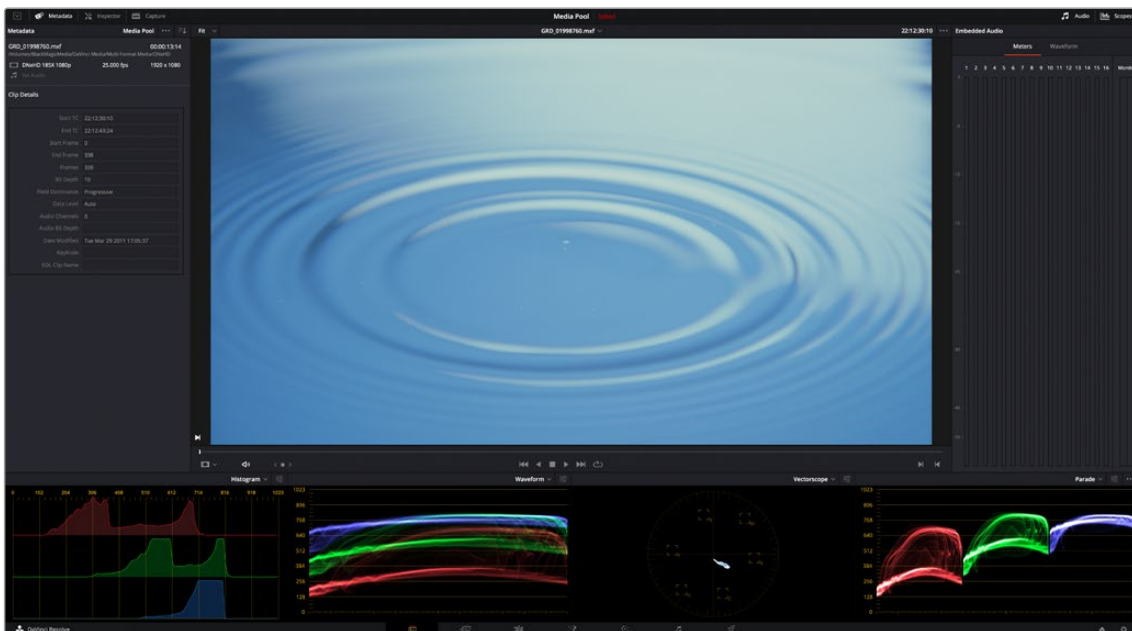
Metadata Inspector Capture

Media Pool Edited

Audio Scopes

Metadata

Media Pool

Fit

GRD_01998760.mxf

22:12:30:10

Embedded Audio

GRD_01998760.mxf 00:00:13:14

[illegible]

DNxHD 185X 1080p 25.000 fps 1920 x 1080

No Audio

Meters Waveform

1 2 3 4 5 6 7 8 9 10 11 12 13 14 15 16 Monitor

Clip Details

| Start TC | 22:12:30:10 |
|---|---|
| End TC | 22:12:43:24 |
| Start Frame | 0 |
| End Frame | 338 |
| Frames | 339 |
| Bit Depth | 10 |
| Field Dominance | Progressive |
| Data Level | Auto |
| Audio Channels | 0 |
| Audio Bit Depth | |
| Date Modified | Tue Mar 29 2011 17:05:37 |
| KeyKode | |
| EDL Clip Name | |

Histogram

0 102 204 306 408 510 612 714 816 918 1023

Waveform

1023 896 768 640 512 384 256 128 0

Vectorscope

Parade

1023 896 768 640 512 384 256 128 0

DaVinci Resolve